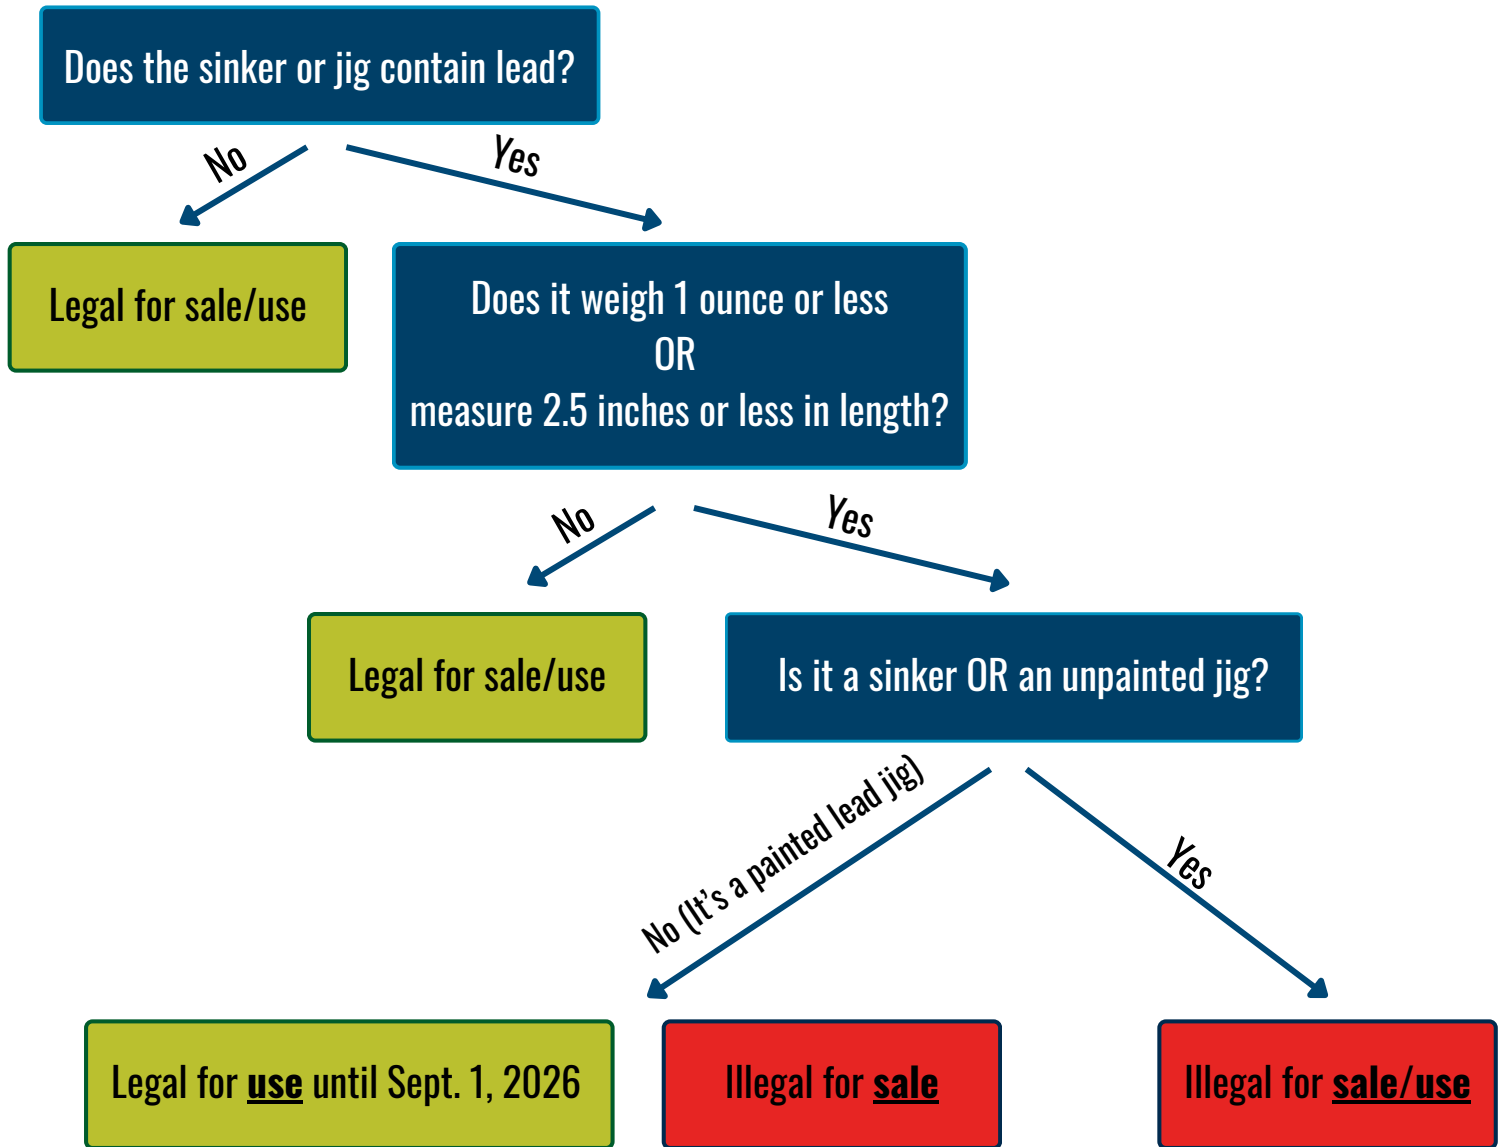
Does the sinker or jig contain lead?

No

Yes

Legal for sale/use

Does it weigh 1 ounce or less
OR
measure 2.5 inches or less in length?

No

Yes

Legal for sale/use

Is it a sinker OR an unpainted jig?

No (It's a painted lead jig)

Yes

Legal for use until Sept. 1, 2026

Illegal for sale

Illegal for sale/use